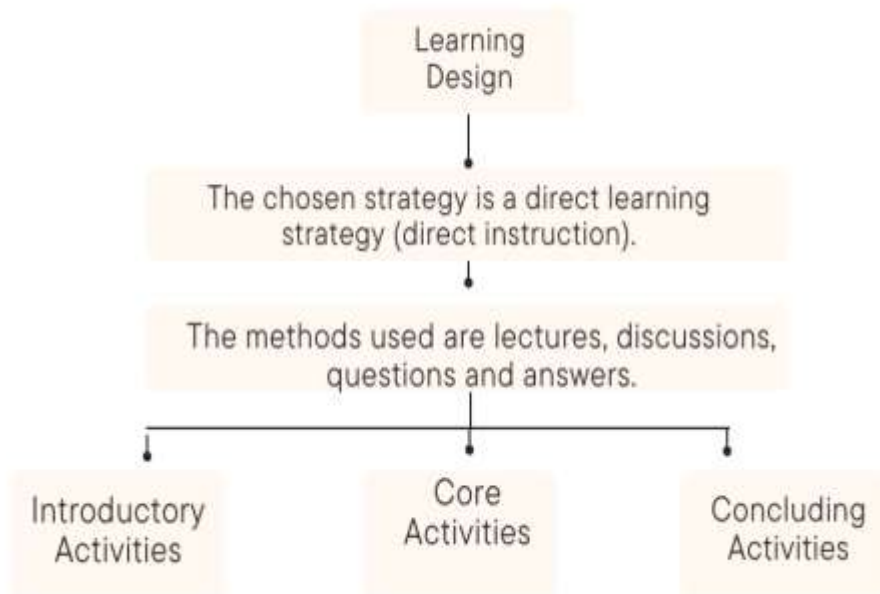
Learning Design

The chosen strategy is a direct learning strategy (direct instruction).

The methods used are lectures, discussions, questions and answers.

Introductory Activities

Core Activities

Concluding Activities